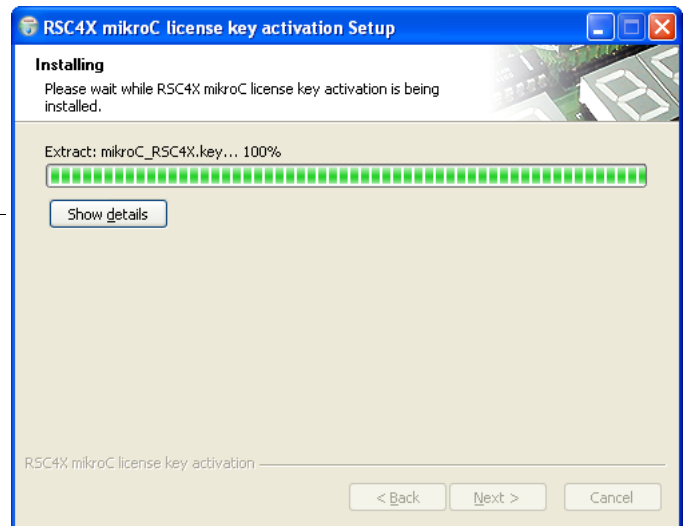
RSC4X mikroC license key activation Setup

Installing

Please wait while RSC4X mikroC license key activation is being installed.

Extract: mikroC_RSC4X.key... 100%

Show details

RSC4X mikroC license key activation

< Back

Next >

Cancel